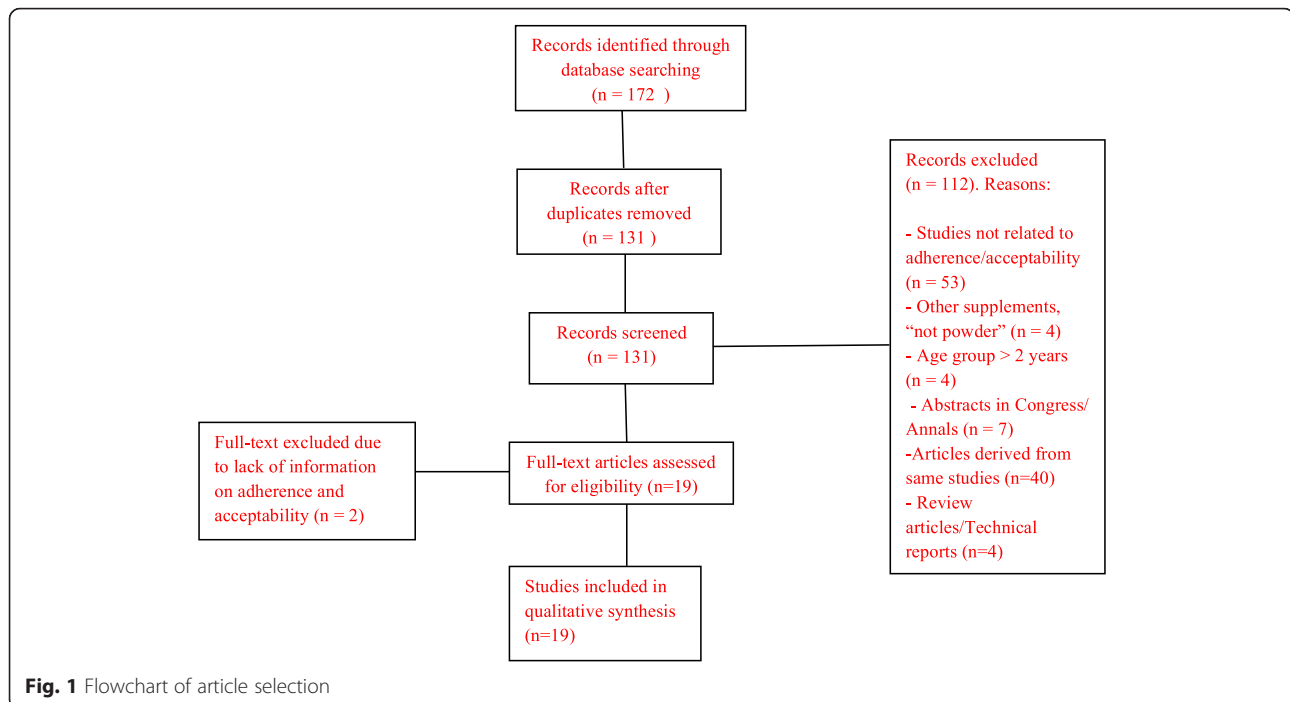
Records identified through database searching (n = 172 )

Records after duplicates removed (n = 131 )

Records excluded (n = 112). Reasons:

- Studies not related to adherence/acceptability (n = 53)
- Other supplements, "not powder" (n = 4)
- Age group > 2 years (n = 4)
- Abstracts in Congress/ Annals (n = 7)
-Articles derived from same studies (n=40)
- Review articles/Technical reports (n=4)

Records screened (n = 131)

Full-text excluded due to lack of information on adherence and acceptability (n = 2)

Full-text articles assessed for eligibility (n=19)

Studies included in qualitative synthesis (n=19)

Fig. 1 Flowchart of article selection